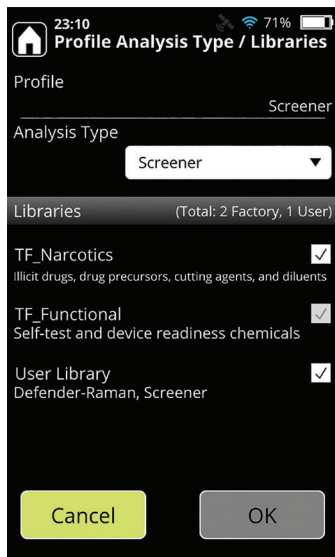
23:10
71%
Profile Analysis Type / Libraries

Profile
Screener

Analysis Type
Screener

Libraries (Total: 2 Factory, 1 User)

TF_Narcotics
Illicit drugs, drug precursors, cutting agents, and diluents

TF_Functional
Self-test and device readiness chemicals

User Library
Defender-Raman, Screener

Cancel
OK